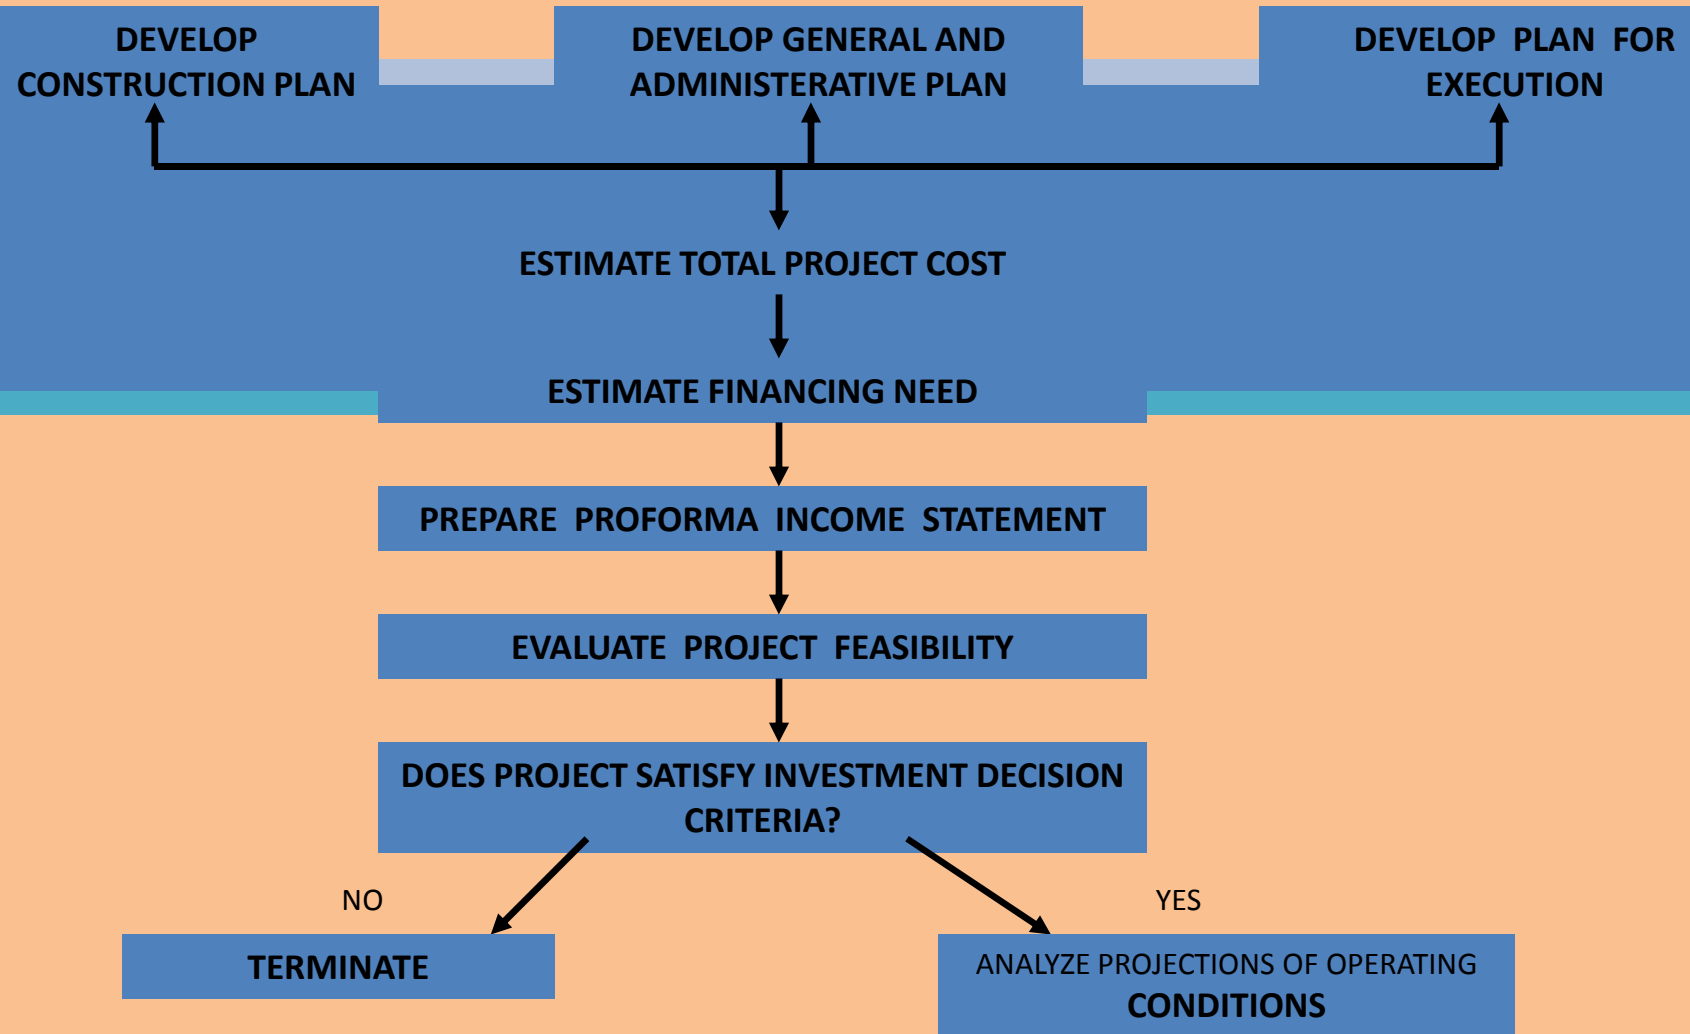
DEVELOP CONSTRUCTION PLAN

DEVELOP GENERAL AND ADMINISTERATIVE PLAN

DEVELOP PLAN FOR EXECUTION

ESTIMATE TOTAL PROJECT COST

ESTIMATE FINANCING NEED

PREPARE PROFORMA INCOME STATEMENT

EVALUATE PROJECT FEASIBILITY

DOES PROJECT SATISFY INVESTMENT DECISION CRITERIA?

NO

YES

TERMINATE

ANALYZE PROJECTIONS OF OPERATING CONDITIONS